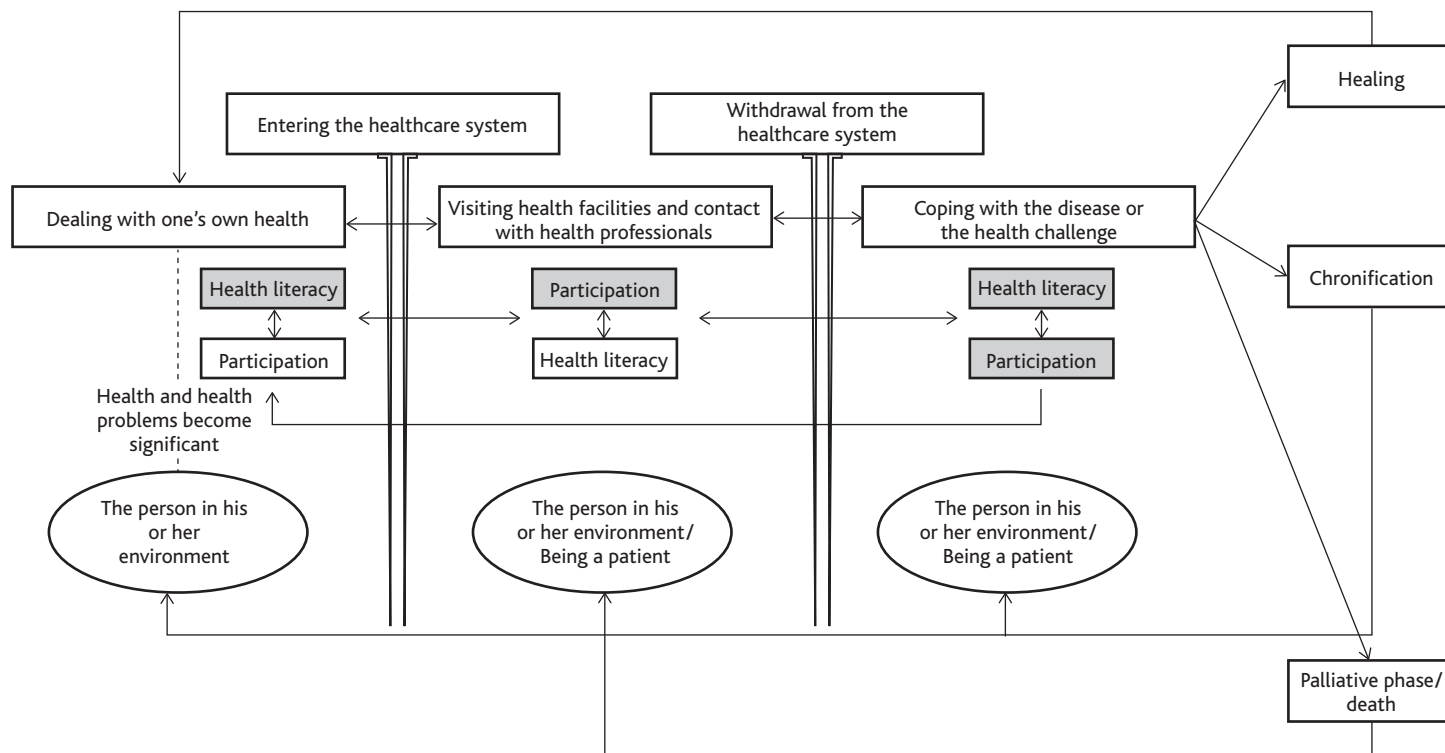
Healing

Entering the healthcare system

Withdrawal from the healthcare system

Dealing with one's own health

Visiting health facilities and contact with health professionals

Coping with the disease or the health challenge

Chronification

Health literacy

Participation

Participation

Health literacy

Health literacy

Participation

Health and health problems become significant

The person in his or her environment

The person in his or her environment/ Being a patient

The person in his or her environment/ Being a patient

Palliative phase/ death